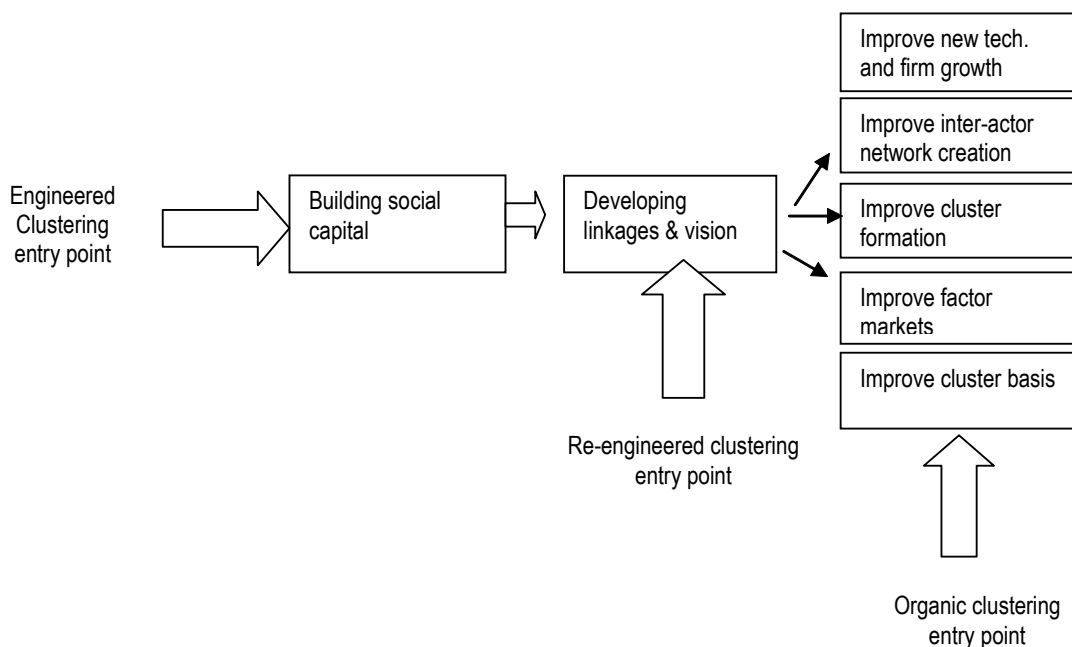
Engineered Clustering entry point

Building social capital

Developing linkages & vision

Re-engineered clustering entry point

Improve new tech. and firm growth

Improve inter-actor network creation

Improve cluster formation

Improve factor markets

Improve cluster basis

Organic clustering entry point